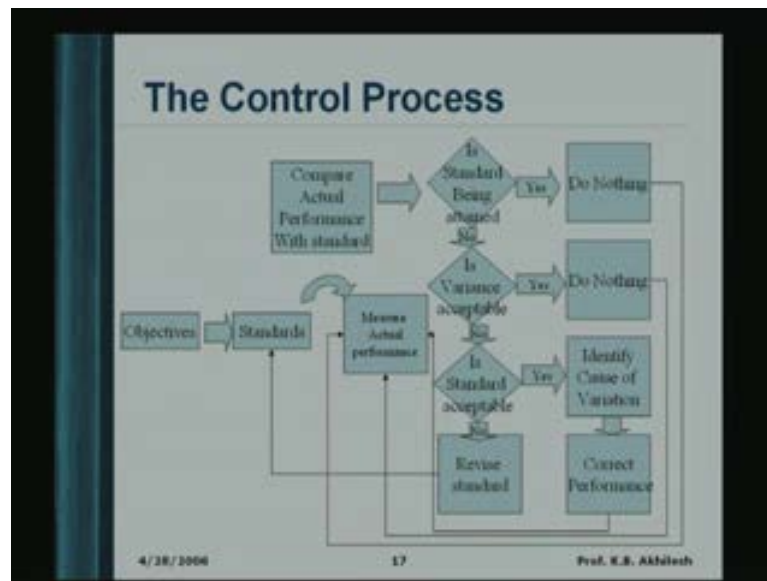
The Control Process

Compare Actual Performance With standard

Is Standard Being attained

Yes

No

Do Nothing

Is Variance acceptable

Yes

No

Do Nothing

Objectives

Standards

Measure Actual performance

Is Standard acceptable

Yes

No

Identify Cause of Variation

Revise standard

Correct Performance

4/28/2006

17

Prof. K.B. Akhilesh